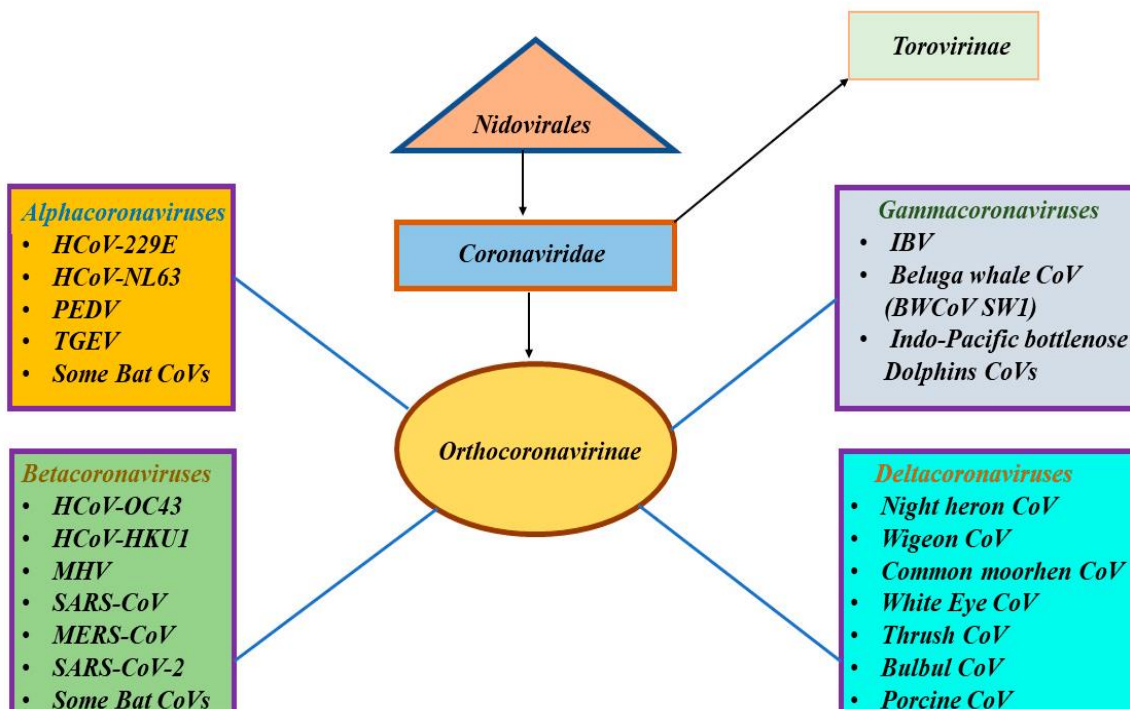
Nidovirales

Torovirinae

Coronaviridae

Orthocoronavirinae

Alphacoronaviruses
- HCoV-229E
- HCoV-NL63
- PEDV
- TGEV
- Some Bat CoVs

Gammacoronaviruses
- IBV
- Beluga whale CoV (BWCoV SW1)
- Indo-Pacific bottlenose Dolphins CoVs

Betacoronaviruses
- HCoV-OC43
- HCoV-HKU1
- MHV
- SARS-CoV
- MERS-CoV
- SARS-CoV-2
- Some Bat CoVs

Deltacoronaviruses
- Night heron CoV
- Wigeon CoV
- Common moorhen CoV
- White Eye CoV
- Thrush CoV
- Bulbul CoV
- Porcine CoV